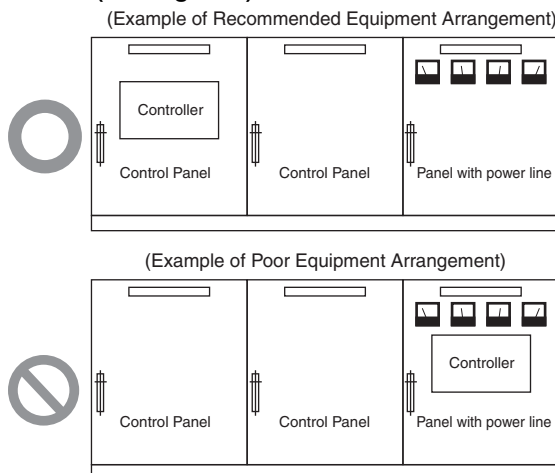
(Example of Recommended Equipment Arrangement)

Controller

Control Panel

Control Panel

Panel with power line

(Example of Poor Equipment Arrangement)

Control Panel

Control Panel

Controller

Panel with power line